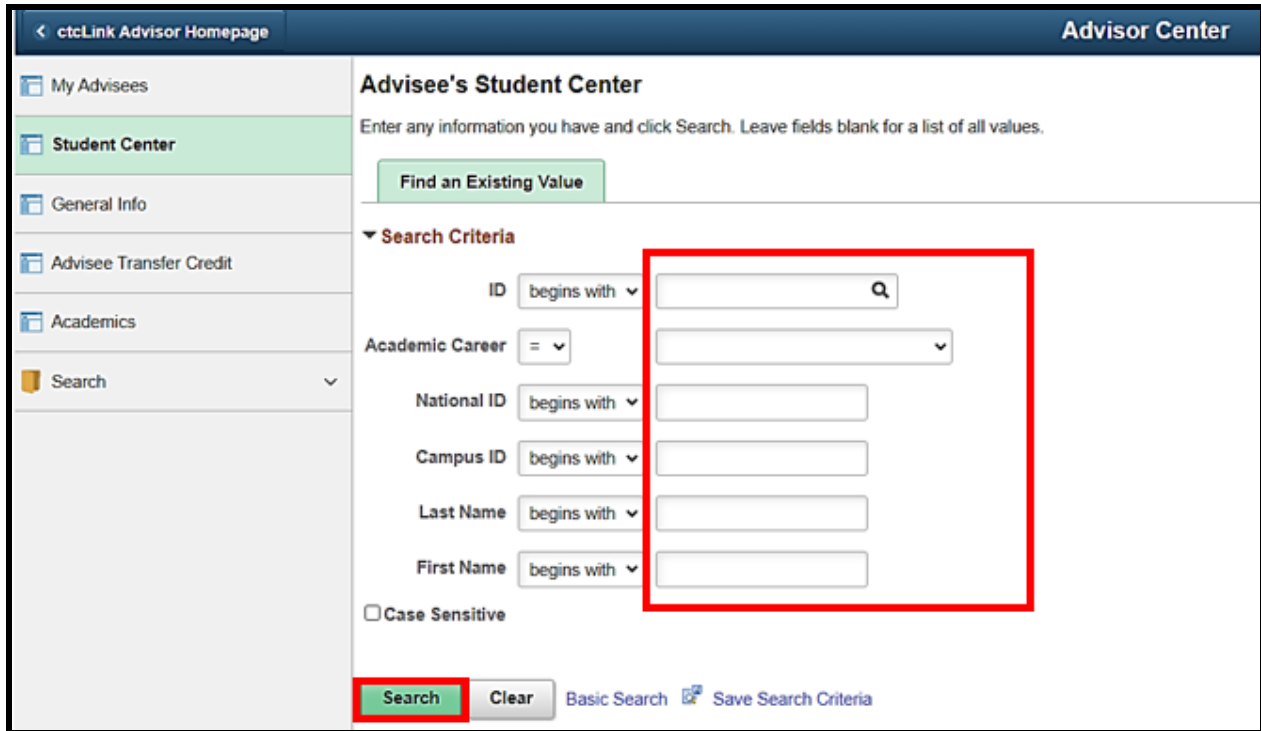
< ctcLink Advisor Homepage

Advisor Center

My Advisees

Student Center

General Info

Advisee Transfer Credit

Academics

Search

Advisee's Student Center

Enter any information you have and click Search. Leave fields blank for a list of all values.

Find an Existing Value

Search Criteria

ID begins with

Academic Career =

National ID begins with

Campus ID begins with

Last Name begins with

First Name begins with

Case Sensitive

Search Clear Basic Search Save Search Criteria